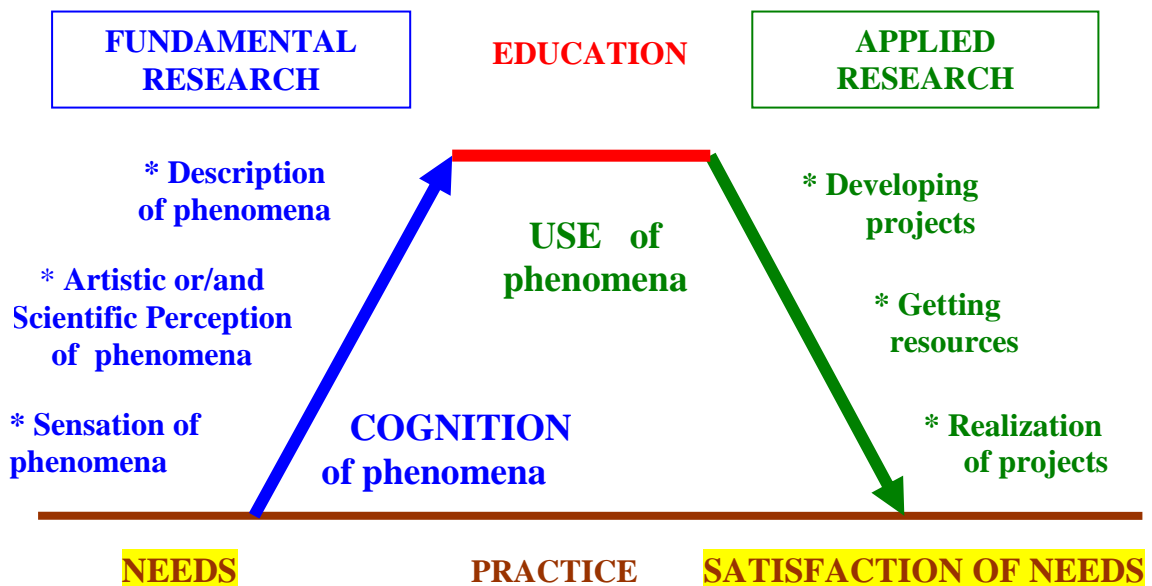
FUNDAMENTAL RESEARCH

EDUCATION

APPLIED RESEARCH

* Description of phenomena

* Artistic or/and Scientific Perception of phenomena

* Sensation of phenomena

USE of phenomena

COGNITION of phenomena

* Developing projects

* Getting resources

* Realization of projects

NEEDS

PRACTICE

SATISFACTION OF NEEDS